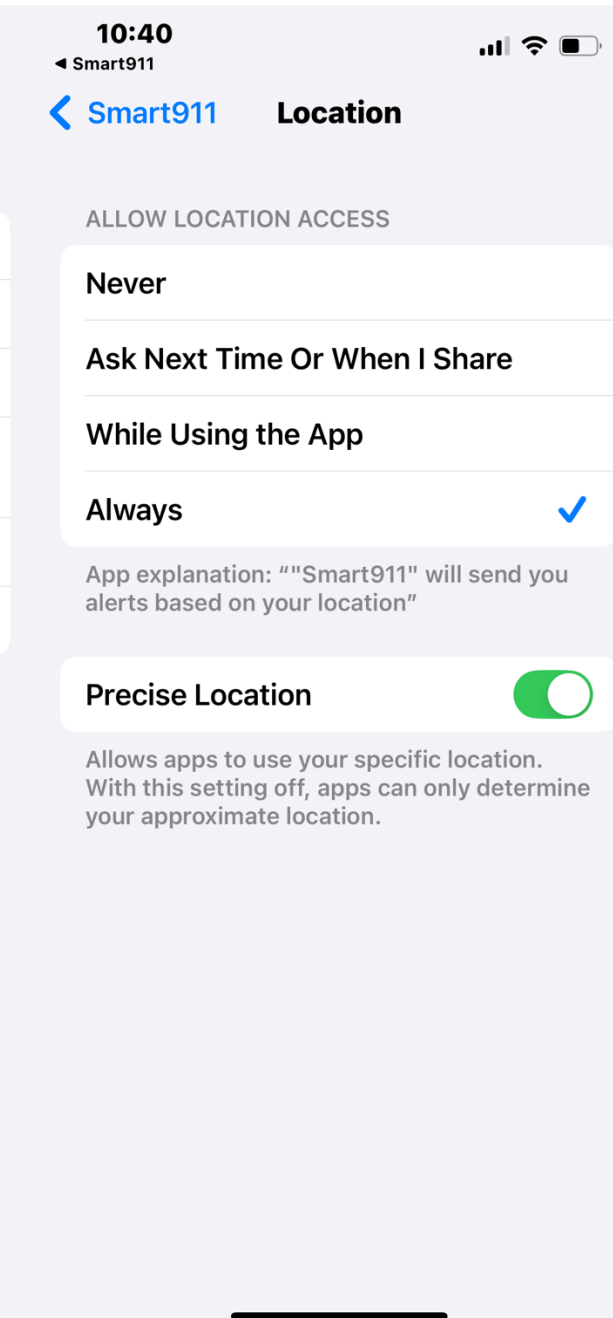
10:40
◂ Smart911

< Smart911 Location

ALLOW LOCATION ACCESS

Never

Ask Next Time Or When I Share

While Using the App

Always ✓

App explanation: “"Smart911" will send you alerts based on your location”

Precise Location

Allows apps to use your specific location. With this setting off, apps can only determine your approximate location.